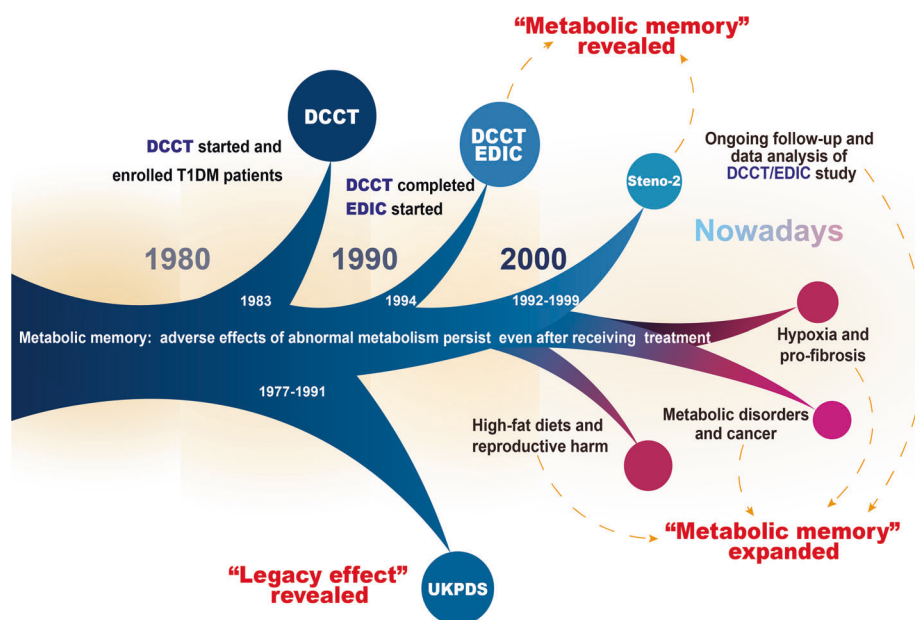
"Metabolic memory" revealed

DCCT

DCCT started and enrolled T1DM patients

DCCT EDIC

DCCT completed
EDIC started

Steno-2

Ongoing follow-up and data analysis of DCCT/EDIC study

Nowadays

1980

1990

2000

1983

1994

1992-1999

Metabolic memory: adverse effects of abnormal metabolism persist even after receiving treatment

Hypoxia and pro-fibrosis

1977-1991

Metabolic disorders and cancer

High-fat diets and reproductive harm

"Metabolic memory" expanded

"Legacy effect" revealed

UKPDS